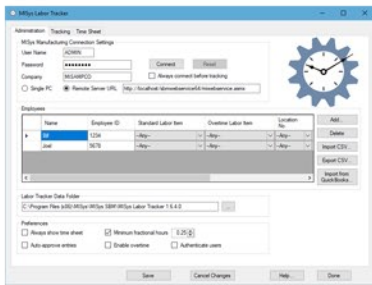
MISys Labor Tracker

Administration Tracking Time Sheet

MISys Manufacturing Connection Settings

User Name ADMIN

Password ••••••••

Company MISAMPCO

Connect Reset

Always connect before tracking

Single PC Remote Server URL http://localhost/domwebservice/misswebservice.asmx

Employees

| | Name | Employee ID | Standard Labor Item | Overtime Labor Item | Location No. |
|---|---|---|---|---|---|
| ▸ | Bill | 1234 | -Any- | -Any- | -Any- |
| | Joel | 5678 | -Any- | -Any- | -Any- |

Add...

Delete

Import CSV...

Export CSV...

Import from QuickBooks...

Labor Tracker Data Folder

C:\Program Files (x86)\MISys\MISys SBM\MISys Labor Tracker 1.6.4.0 ...

Preferences

Always show time sheet

Minimum fractional hours 0.25

Auto-approve entries

Enable overtime

Authenticate users

Save Cancel Changes Help... Done